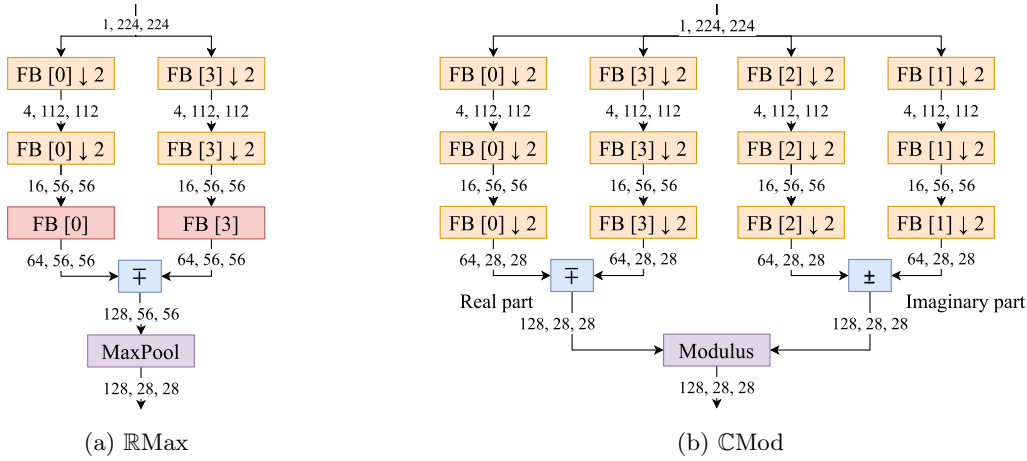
1, 224, 224

FB [0] $\downarrow 2$

FB [3] $\downarrow 2$

4, 112, 112

4, 112, 112

FB [0] $\downarrow 2$

FB [3] $\downarrow 2$

16, 56, 56

16, 56, 56

FB [0]

FB [3]

64, 56, 56

$\mp$

64, 56, 56

128, 56, 56

MaxPool

128, 28, 28

(a) $\mathbb{R}$Max

1, 224, 224

FB [0] $\downarrow 2$

FB [3] $\downarrow 2$

FB [2] $\downarrow 2$

FB [1] $\downarrow 2$

4, 112, 112

4, 112, 112

4, 112, 112

4, 112, 112

FB [0] $\downarrow 2$

FB [3] $\downarrow 2$

FB [2] $\downarrow 2$

FB [1] $\downarrow 2$

16, 56, 56

16, 56, 56

16, 56, 56

16, 56, 56

FB [0] $\downarrow 2$

FB [3] $\downarrow 2$

FB [2] $\downarrow 2$

FB [1] $\downarrow 2$

64, 28, 28

$\mp$

64, 28, 28

64, 28, 28

$\pm$

64, 28, 28

Real part

Imaginary part

128, 28, 28

128, 28, 28

Modulus

128, 28, 28

(b) $\mathbb{C}$Mod